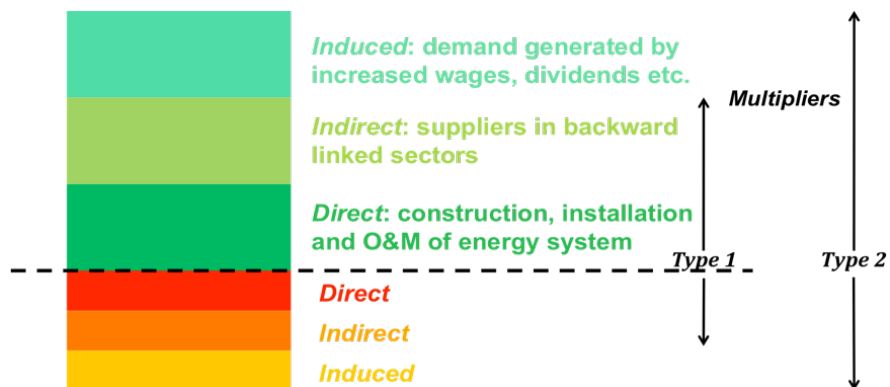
Induced: demand generated by increased wages, dividends etc.

Multipliers

Indirect: suppliers in backward linked sectors

Direct: construction, installation and O&M of energy system

Type 1

Type 2

Direct

Indirect

Induced